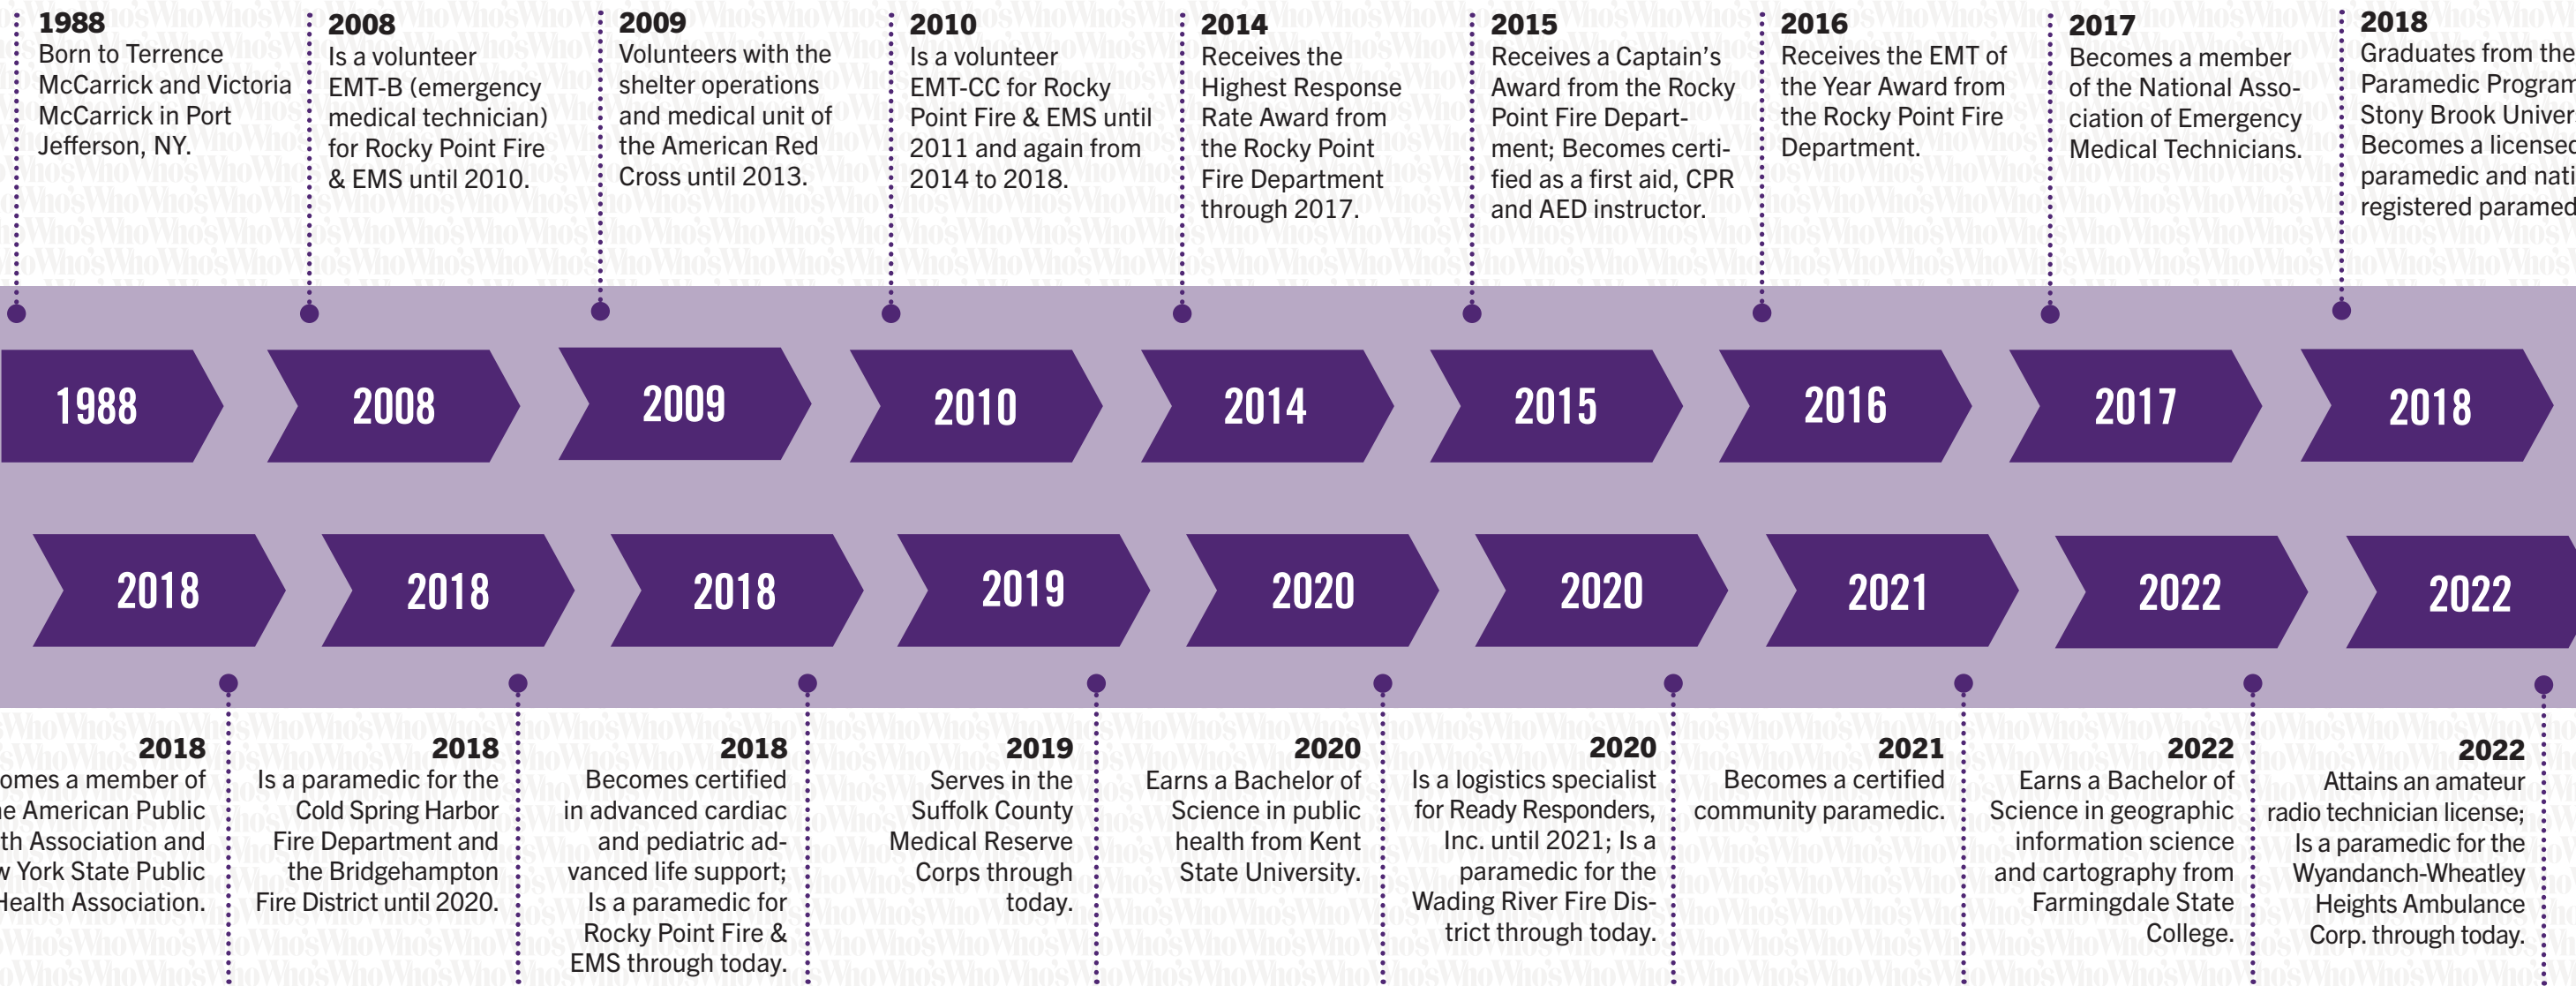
1988
Born to Terrence McCarrick and Victoria McCarrick in Port Jefferson, NY.

2008
Is a volunteer EMT-B (emergency medical technician) for Rocky Point Fire & EMS until 2010.

2009
Volunteers with the shelter operations and medical unit of the American Red Cross until 2013.

2010
Is a volunteer EMT-CC for Rocky Point Fire & EMS until 2011 and again from 2014 to 2018.

2014
Receives the Highest Response Rate Award from the Rocky Point Fire Department through 2017.

2015
Receives a Captain's Award from the Rocky Point Fire Department; Becomes certified as a first aid, CPR and AED instructor.

2016
Receives the EMT of the Year Award from the Rocky Point Fire Department.

2017
Becomes a member of the National Association of Emergency Medical Technicians.

2018
Graduates from the Paramedic Program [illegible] Stony Brook Univer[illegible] Becomes a license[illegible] paramedic and nati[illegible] registered paramed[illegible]

1988 2008 2009 2010 2014 2015 2016 2017 2018

2018 2018 2018 2019 2020 2020 2021 2022 2022

2018
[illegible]omes a member of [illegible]e American Public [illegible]th Association and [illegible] York State Public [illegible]ealth Association.

2018
Is a paramedic for the Cold Spring Harbor Fire Department and the Bridgehampton Fire District until 2020.

2018
Becomes certified in advanced cardiac and pediatric advanced life support; Is a paramedic for Rocky Point Fire & EMS through today.

2019
Serves in the Suffolk County Medical Reserve Corps through today.

2020
Earns a Bachelor of Science in public health from Kent State University.

2020
Is a logistics specialist for Ready Responders, Inc. until 2021; Is a paramedic for the Wading River Fire District through today.

2021
Becomes a certified community paramedic.

2022
Earns a Bachelor of Science in geographic information science and cartography from Farmingdale State College.

2022
Attains an amateur radio technician license; Is a paramedic for the Wyandanch-Wheatley Heights Ambulance Corp. through today.